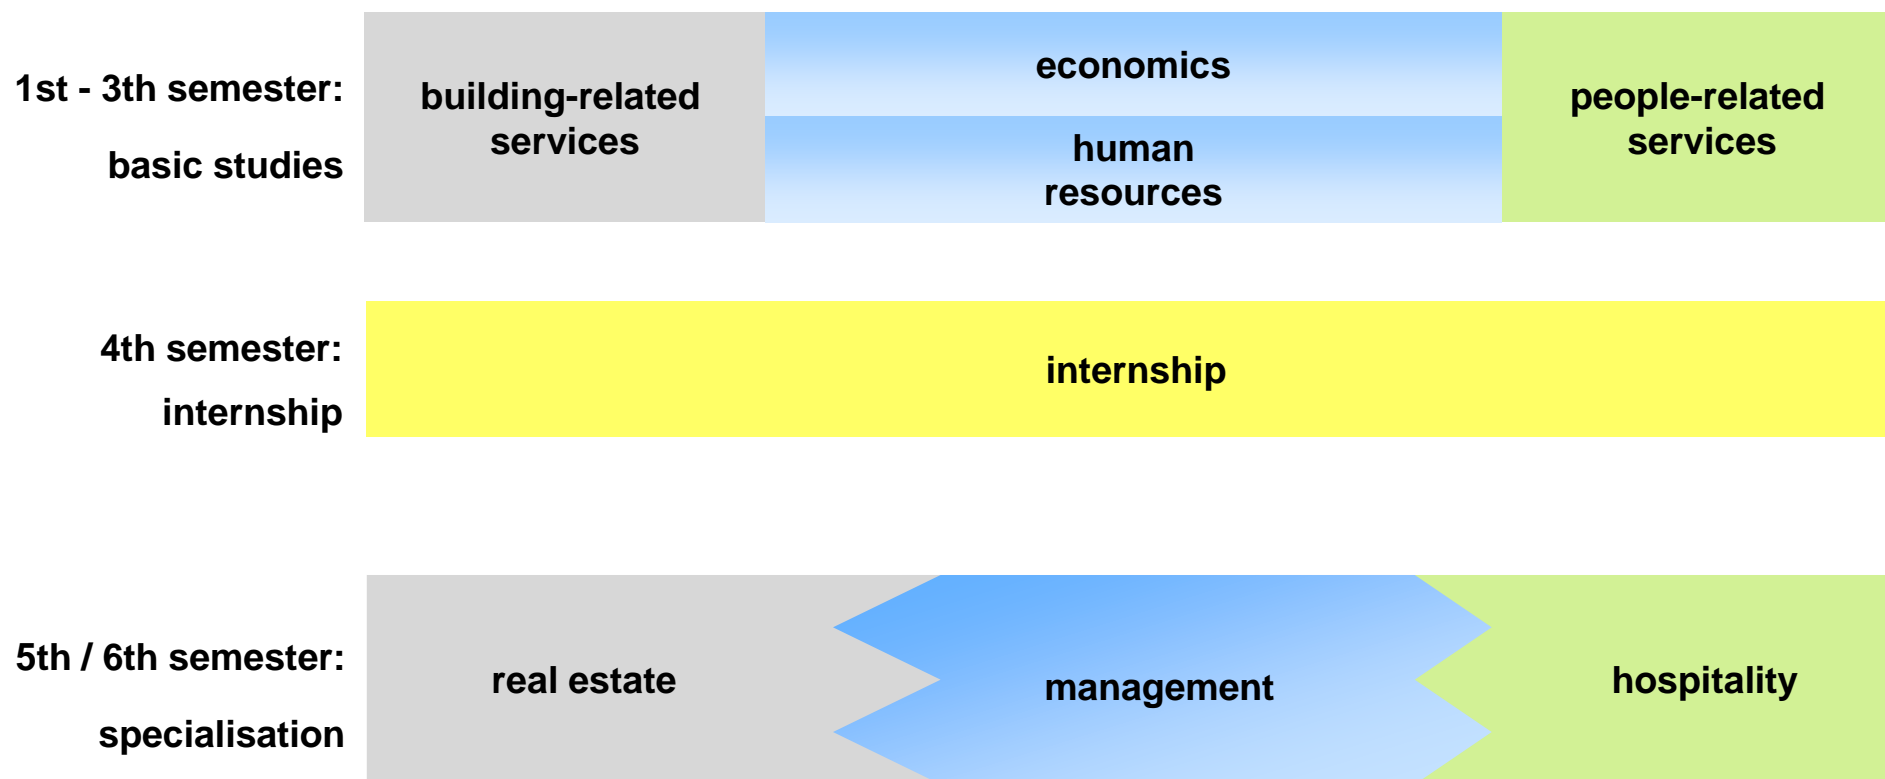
1st - 3th semester:

basic studies

building-related services

economics

human resources

people-related services

4th semester:

internship

internship

5th / 6th semester:

specialisation

real estate

management

hospitality